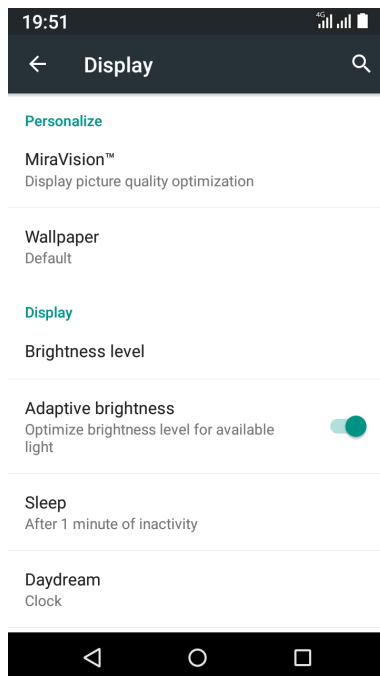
19:51 4G

Display

Personalize

MiraVision™
Display picture quality optimization

Wallpaper
Default

Display

Brightness level

Adaptive brightness
Optimize brightness level for available light

Sleep
After 1 minute of inactivity

Daydream
Clock